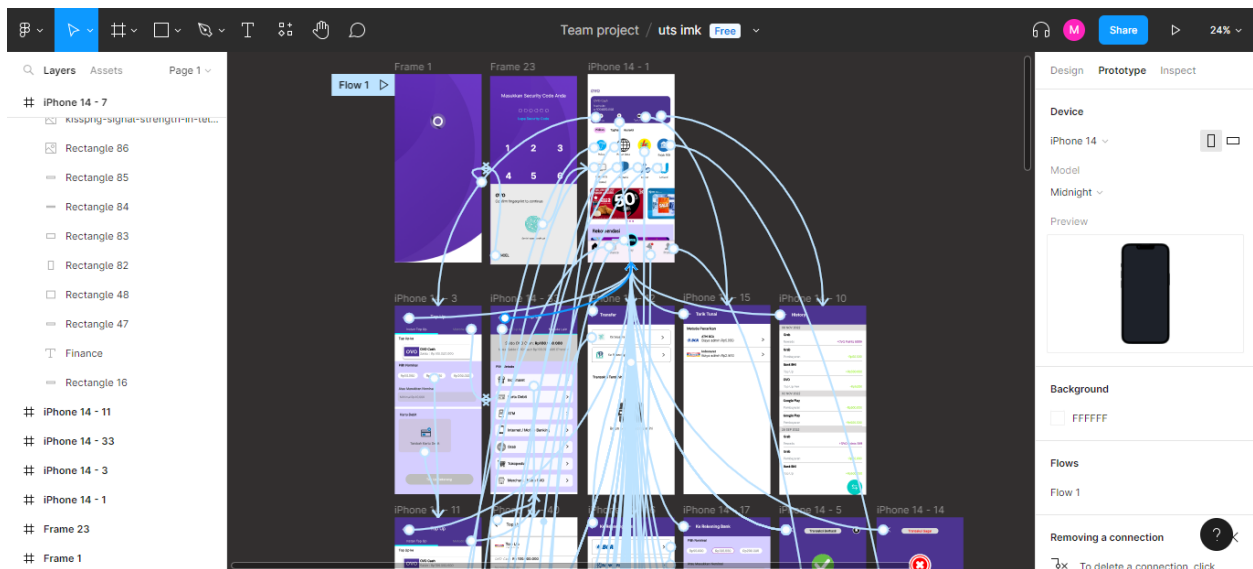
Team project / uts imk Free

Share

24%

M

Layers Assets

Page 1

iPhone 14 - 7

kisspng-signal-strength-in-tel...

Rectangle 86

Rectangle 85

Rectangle 84

Rectangle 83

Rectangle 82

Rectangle 48

Rectangle 47

Finance

Rectangle 16

iPhone 14 - 11

iPhone 14 - 33

iPhone 14 - 3

iPhone 14 - 1

Frame 23

Frame 1

Flow 1

Frame 1

Frame 23

iPhone 14 - 1

Masukkan Security Code Anda

1 2 3

4 5 6

iPhone 14 - 3

iPhone 14 - 15

iPhone 14 - 10

Transfer

Tarik Tunai

Riwayat

iPhone 14 - 11

iPhone 14 - 17

iPhone 14 - 5

iPhone 14 - 14

Design Prototype Inspect

Device

iPhone 14

Model

Midnight

Preview

Background

FFFFFF

Flows

Flow 1

Removing a connection

To delete a connection, click

?